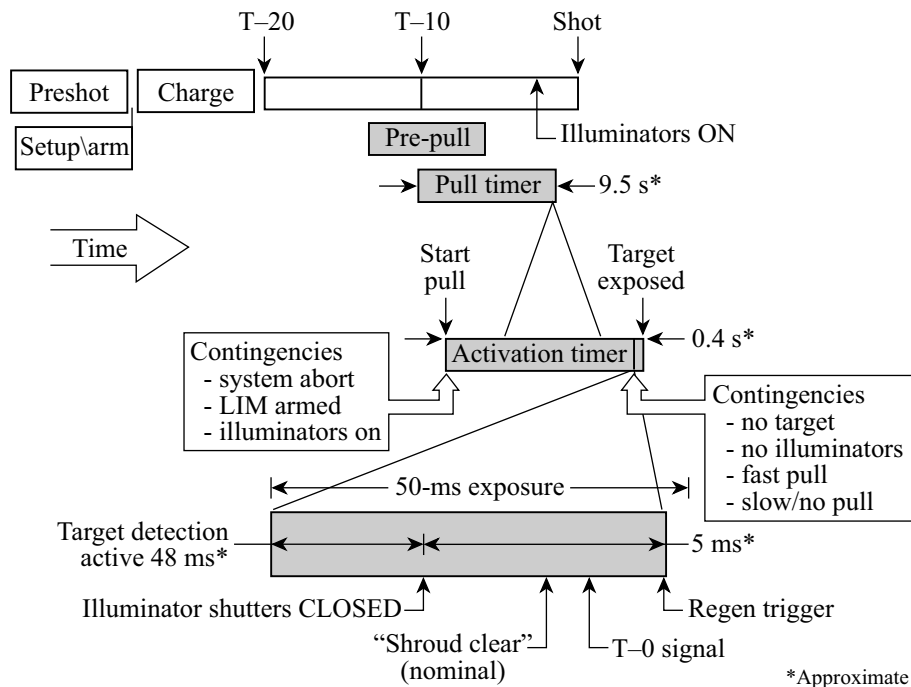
T–20
T–10
Shot
Preshot
Charge
Setup\arm
Pre-pull
Illuminators ON
Pull timer
9.5 s*
Time
Start pull
Target exposed
Activation timer
0.4 s*
Contingencies
- system abort
- LIM armed
- illuminators on
Contingencies
- no target
- no illuminators
- fast pull
- slow/no pull
50-ms exposure
Target detection active 48 ms*
5 ms*
Illuminator shutters CLOSED
Regen trigger
"Shroud clear" (nominal)
T–0 signal
*Approximate